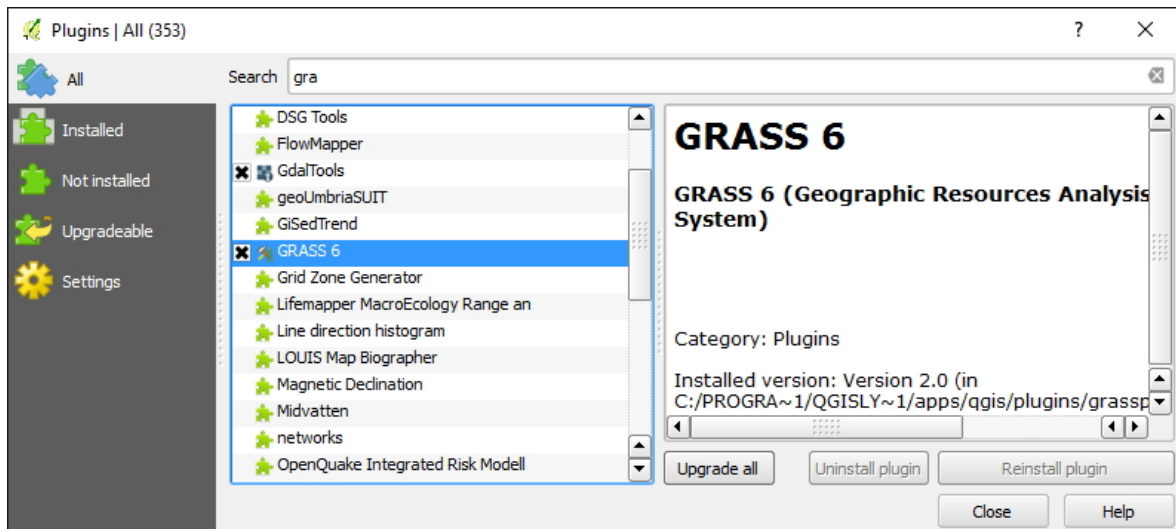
Plugins | All (353)

?

×

All

Installed

Not installed

Upgradeable

Settings

Search gra

DSG Tools
FlowMapper
GdalTools
geoUmbriaSUIT
GiSedTrend
GRASS 6
Grid Zone Generator
Lifemapper MacroEcology Range an
Line direction histogram
LOUIS Map Biographer
Magnetic Declination
Midvatten
networks
OpenQuake Integrated Risk Modell

GRASS 6

GRASS 6 (Geographic Resources Analysis System)

Category: Plugins

Installed version: Version 2.0 (in C:/PROGRA~1/QGISLY~1/apps/qgis/plugins/grassp

Upgrade all

Uninstall plugin

Reinstall plugin

Close

Help